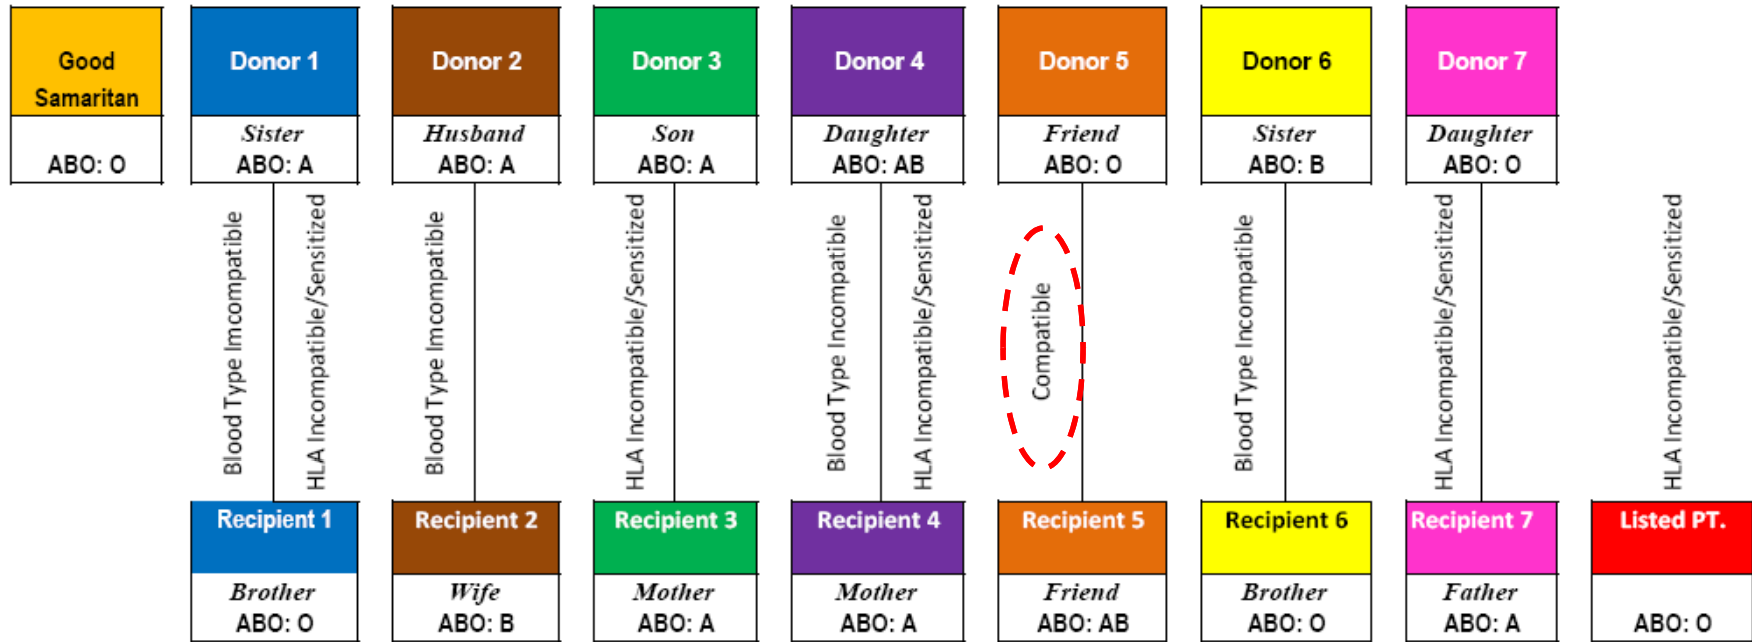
Good Samaritan
ABO: O

Donor 1
Sister
ABO: A

Donor 2
Husband
ABO: A

Donor 3
Son
ABO: A

Donor 4
Daughter
ABO: AB

Donor 5
Friend
ABO: O

Donor 6
Sister
ABO: B

Donor 7
Daughter
ABO: O

Blood Type Imcompatible
HLA Incompatible/Sensitized
Blood Type Imcompatible
HLA Incompatible/Sensitized
Blood Type Incompatible
HLA Incompatible/Sensitized
Compatible
Blood Type Incompatible
HLA Incompatible/Sensitized
HLA Incompatible/Sensitized

Recipient 1
Brother
ABO: O

Recipient 2
Wife
ABO: B

Recipient 3
Mother
ABO: A

Recipient 4
Mother
ABO: A

Recipient 5
Friend
ABO: AB

Recipient 6
Brother
ABO: O

Recipient 7
Father
ABO: A

Listed PT.
ABO: O